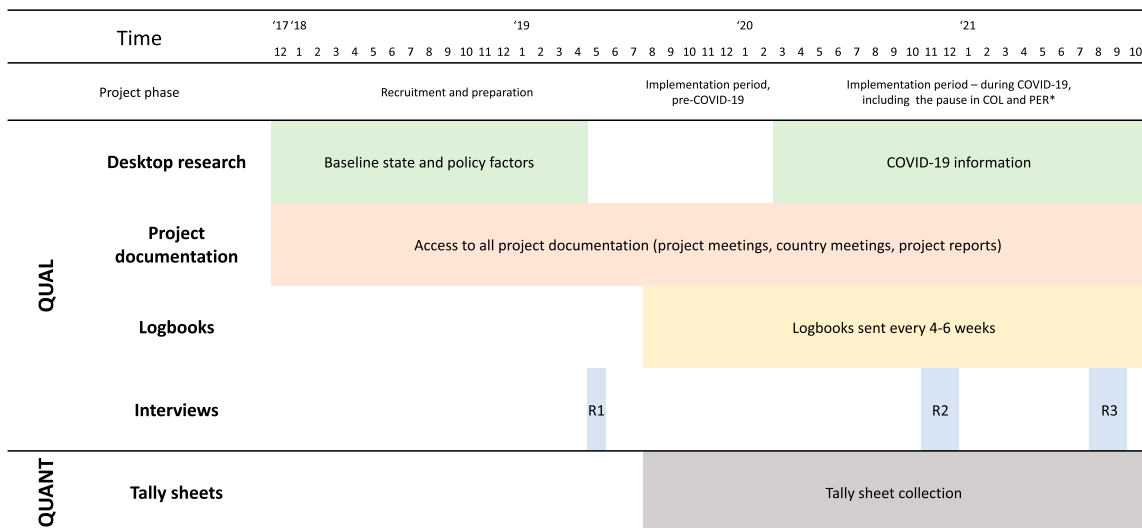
| Time | '17 '18 '19 '20 '21 |
|---|---|
| | 12 1 2 3 4 5 6 7 8 9 10 11 12 1 2 3 4 5 6 7 8 9 10 11 12 1 2 3 4 5 6 7 8 9 10 11 12 1 2 3 4 5 6 7 8 9 10 |

Project phase | Recruitment and preparation | Implementation period, pre-COVID-19 | Implementation period – during COVID-19, including the pause in COL and PER*

QUAL

Desktop research | Baseline state and policy factors | COVID-19 information

Project documentation | Access to all project documentation (project meetings, country meetings, project reports)

Logbooks | Logbooks sent every 4-6 weeks

Interviews | R1 | R2 | R3

QUANT

Tally sheets | Tally sheet collection